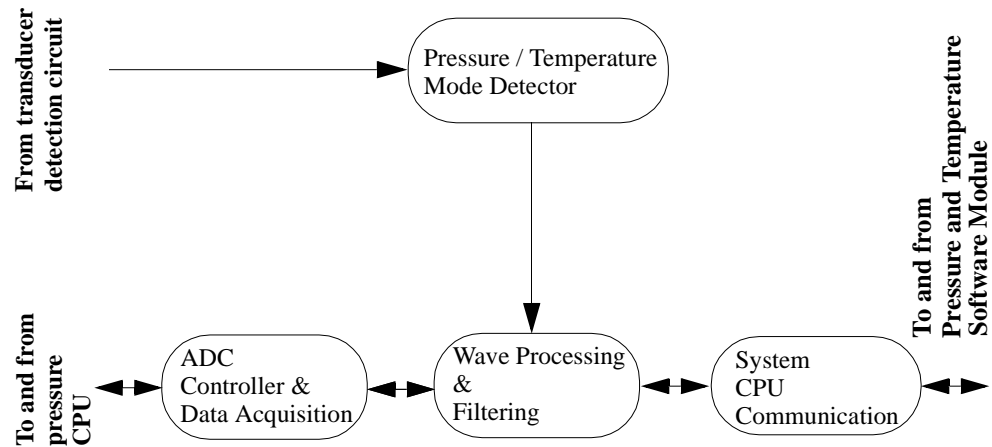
From transducer detection circuit

Pressure / Temperature Mode Detector

To and from Pressure and Temperature Software Module

To and from pressure CPU

ADC Controller & Data Acquisition

Wave Processing & Filtering

System CPU Communication